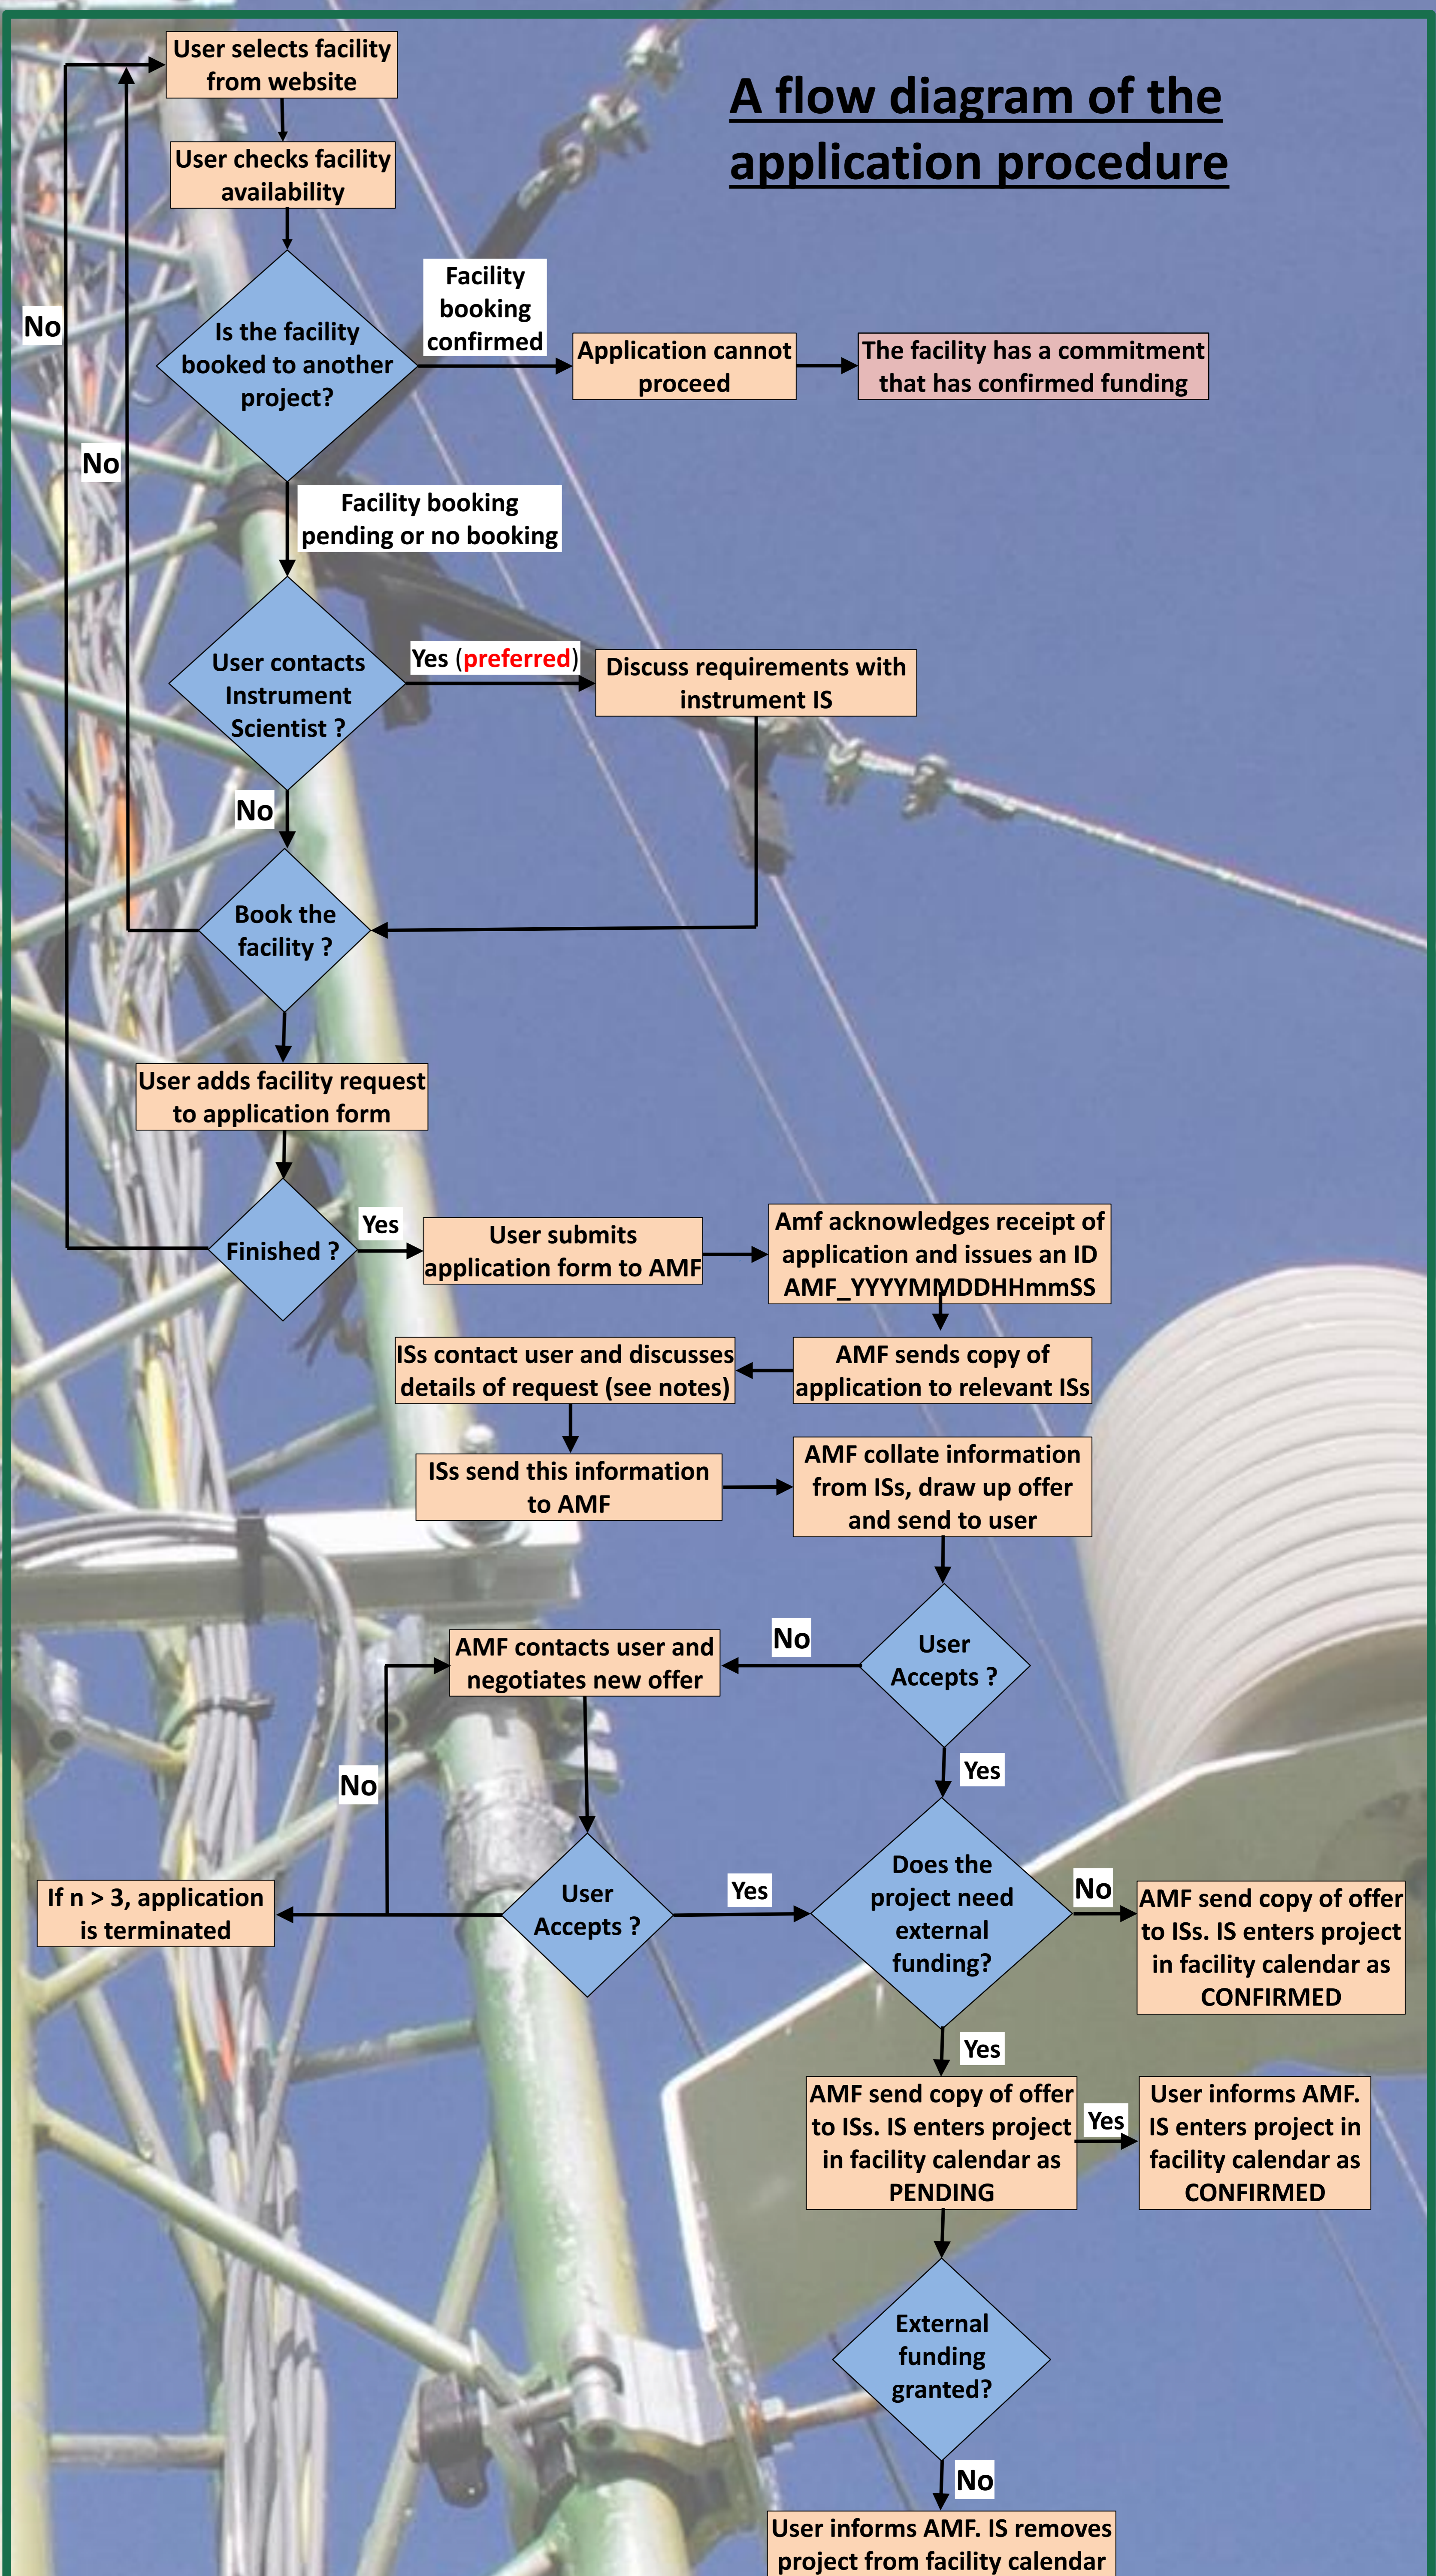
A flow diagram of the application procedure

User selects facility from website

User checks facility availability

No

Is the facility booked to another project?

Facility booking confirmed

Application cannot proceed

The facility has a commitment that has confirmed funding

No

Facility booking pending or no booking

User contacts Instrument Scientist ?

Yes (preferred)

Discuss requirements with instrument IS

No

Book the facility ?

User adds facility request to application form

Finished ?

Yes

User submits application form to AMF

Amf acknowledges receipt of application and issues an ID AMF_YYYYMMDDHHmmSS

ISs contact user and discusses details of request (see notes)

AMF sends copy of application to relevant ISs

ISs send this information to AMF

AMF collate information from ISs, draw up offer and send to user

AMF contacts user and negotiates new offer

No

User Accepts ?

Yes

No

If n > 3, application is terminated

User Accepts ?

Yes

Does the project need external funding?

No

AMF send copy of offer to ISs. IS enters project in facility calendar as CONFIRMED

Yes

AMF send copy of offer to ISs. IS enters project in facility calendar as PENDING

Yes

User informs AMF. IS enters project in facility calendar as CONFIRMED

External funding granted?

No

User informs AMF. IS removes project from facility calendar